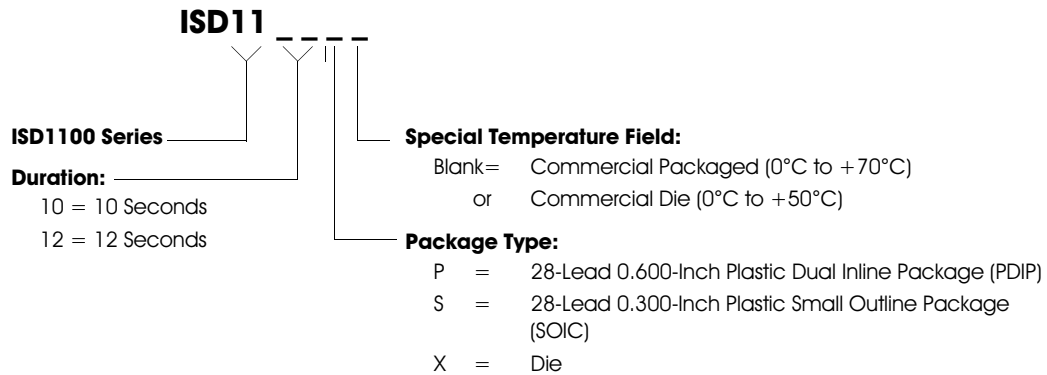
ISD11 _ _ _ _

ISD1100 Series

Duration:
10 = 10 Seconds
12 = 12 Seconds

Special Temperature Field:
Blank= Commercial Packaged (0°C to +70°C)
or Commercial Die (0°C to +50°C)

Package Type:
P = 28-Lead 0.600-Inch Plastic Dual Inline Package (PDIP)
S = 28-Lead 0.300-Inch Plastic Small Outline Package (SOIC)
X = Die